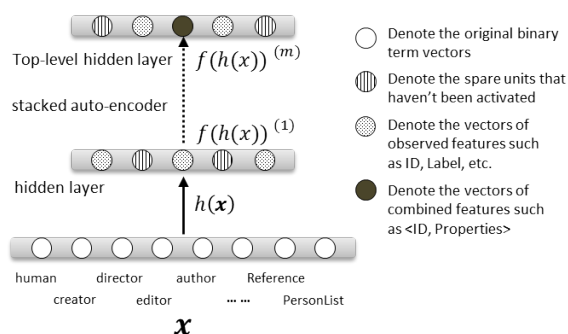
Top-level hidden layer $f(h(x))^{(m)}$

stacked auto-encoder

$f(h(x))^{(1)}$

hidden layer

$h(\boldsymbol{x})$

human director author Reference

creator editor ... ... PersonList

$\boldsymbol{x}$

Denote the original binary term vectors

Denote the spare units that haven't been activated

Denote the vectors of observed features such as ID, Label, etc.

Denote the vectors of combined features such as <ID, Properties>